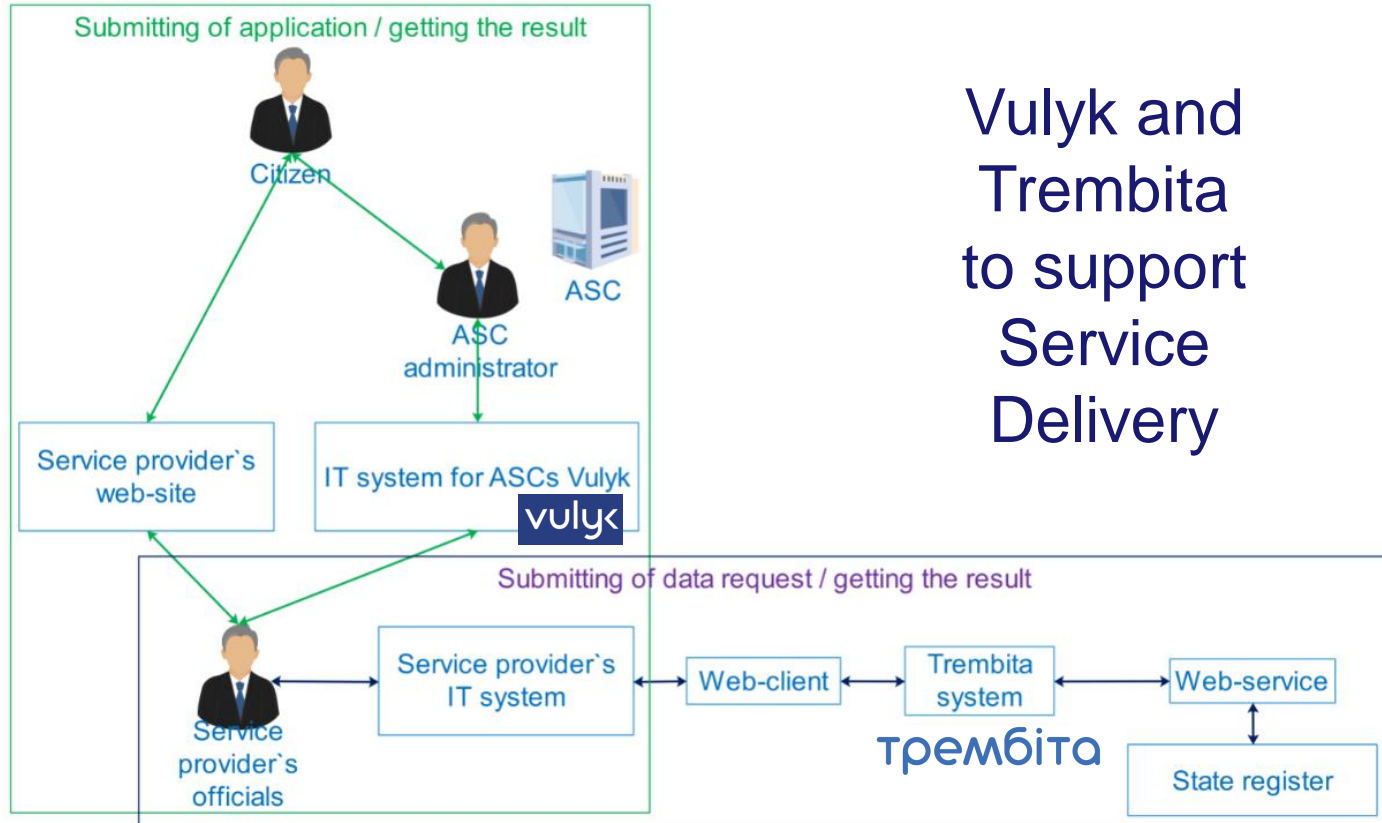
Submitting of application / getting the result

Citizen

ASC

ASC administrator

Service provider`s web-site

IT system for ASCs Vulyk

vulyk

Submitting of data request / getting the result

Service provider`s officials

Service provider`s IT system

Web-client

Trembita system

трембіта

Web-service

State register

Vulyk and Trembita to support Service Delivery